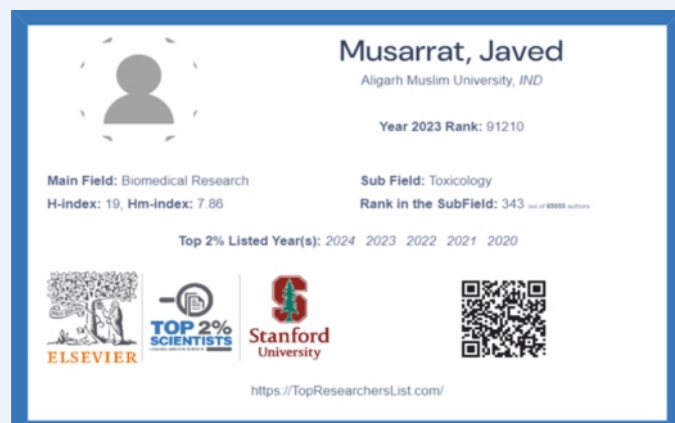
Musarrat, Javed

Aligarh Muslim University, IND

Year 2023 Rank: 91210

Main Field: Biomedical Research

Sub Field: Toxicology

H-index: 19, Hm-index: 7.86

Rank in the SubField: 343 out of 65055 authors

Top 2% Listed Year(s): 2024 2023 2022 2021 2020

ELSEVIER

TOP 2% SCIENTISTS

S

Stanford University

https://TopResearchersList.com/